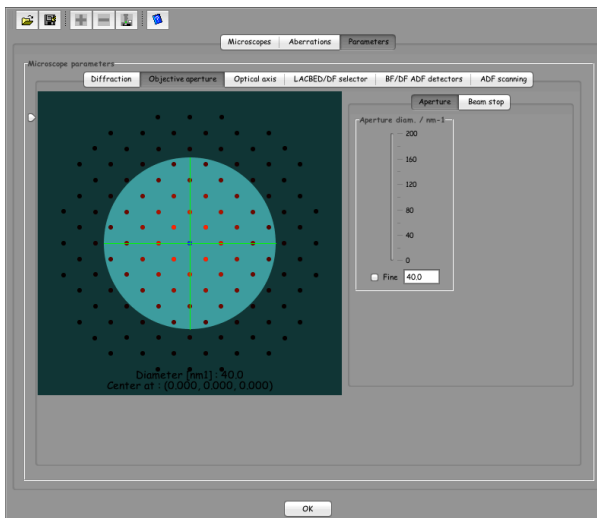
Microscopes | Aberrations | Parameters

Microscope parameters

Diffraction | Objective aperture | Optical axis | LACBED/DF selector | BF/DF ADF detectors | ADF scanning

Diameter [nm-1] : 40.0
Center at : (0.000, 0.000, 0.000)

Aperture | Beam stop

Aperture diam. / nm-1

200
160
120
80
40
0

Fine 40.0

OK